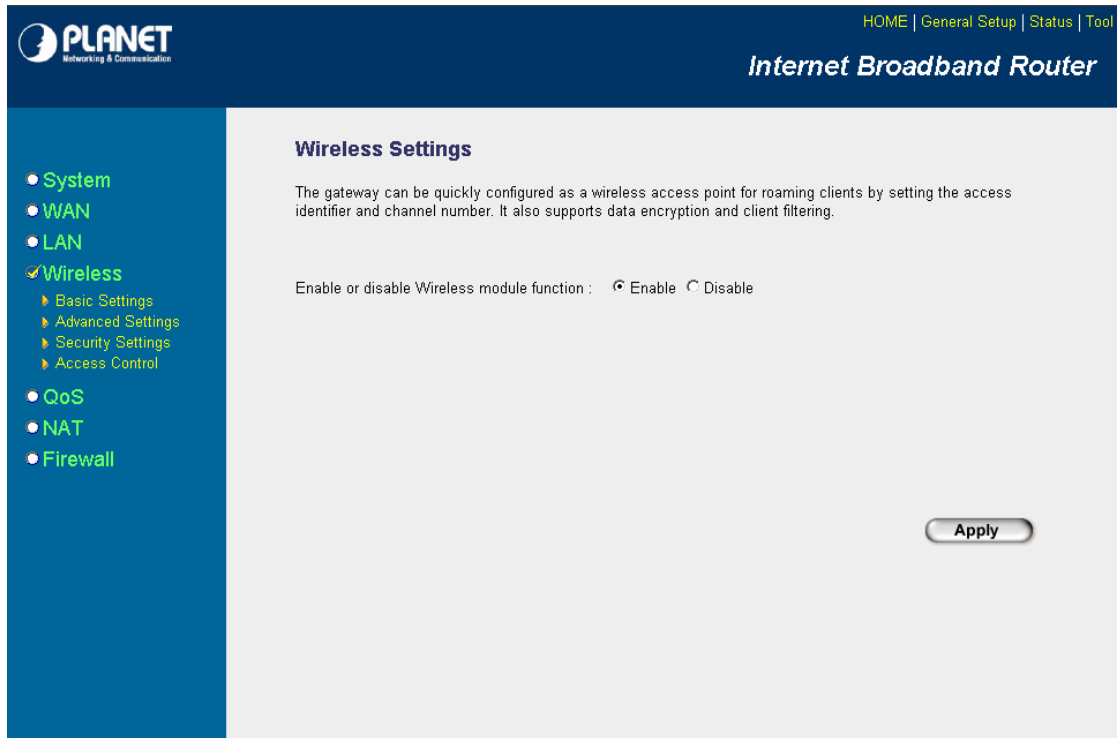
PLANET
Networking & Communication

HOME | General Setup | Status | Tool

Internet Broadband Router

System
WAN
LAN
Wireless
Basic Settings
Advanced Settings
Security Settings
Access Control
QoS
NAT
Firewall

Wireless Settings

The gateway can be quickly configured as a wireless access point for roaming clients by setting the access identifier and channel number. It also supports data encryption and client filtering.

Enable or disable Wireless module function : Enable Disable

Apply